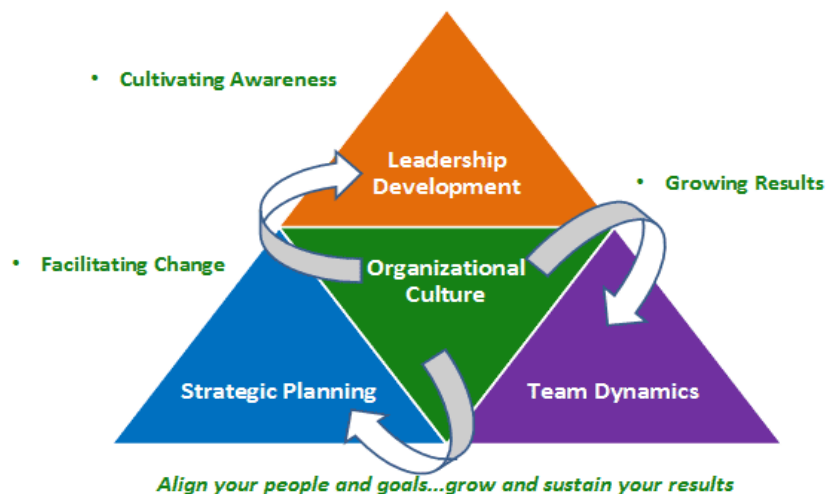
• Cultivating Awareness

Leadership Development

• Growing Results

• Facilitating Change

Organizational Culture

Strategic Planning

Team Dynamics

Align your people and goals...grow and sustain your results